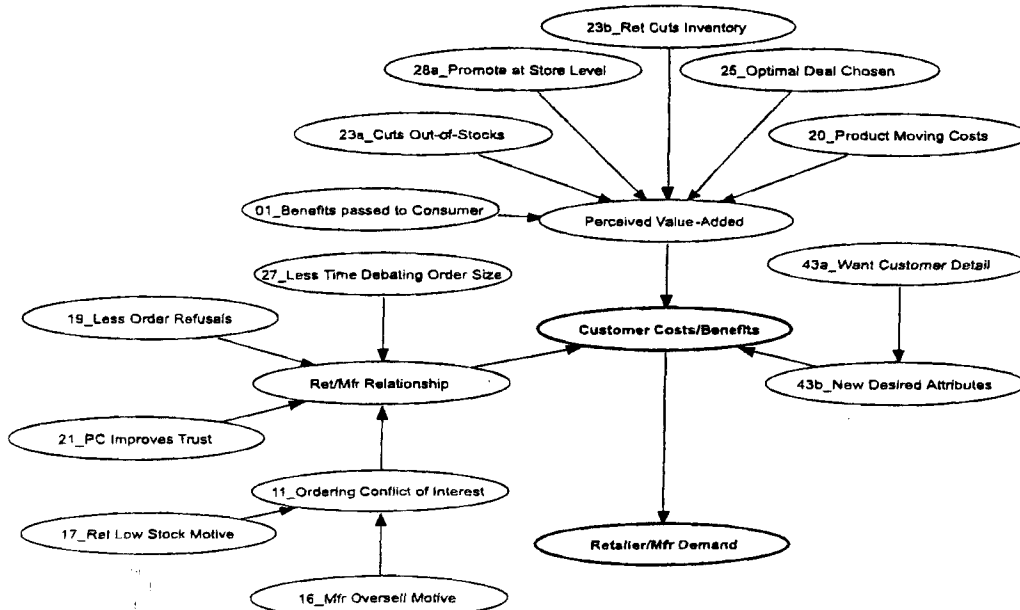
23b_Ret Cuts Inventory

28a_Promote at Store Level

25_Optimal Deal Chosen

23a_Cuts Out-of-Stocks

20_Product Moving Costs

01_Benefits passed to Consumer

Perceived Value-Added

27_Less Time Debating Order Size

43a_Want Customer Detail

19_Less Order Refusals

Customer Costs/Benefits

Ret/Mfr Relationship

43b_New Desired Attributes

21_PC Improves Trust

11_Ordering Conflict of Interest

17_Ret Low Stock Motive

Retailer/Mfr Demand

16_Mfr Oversell Motive